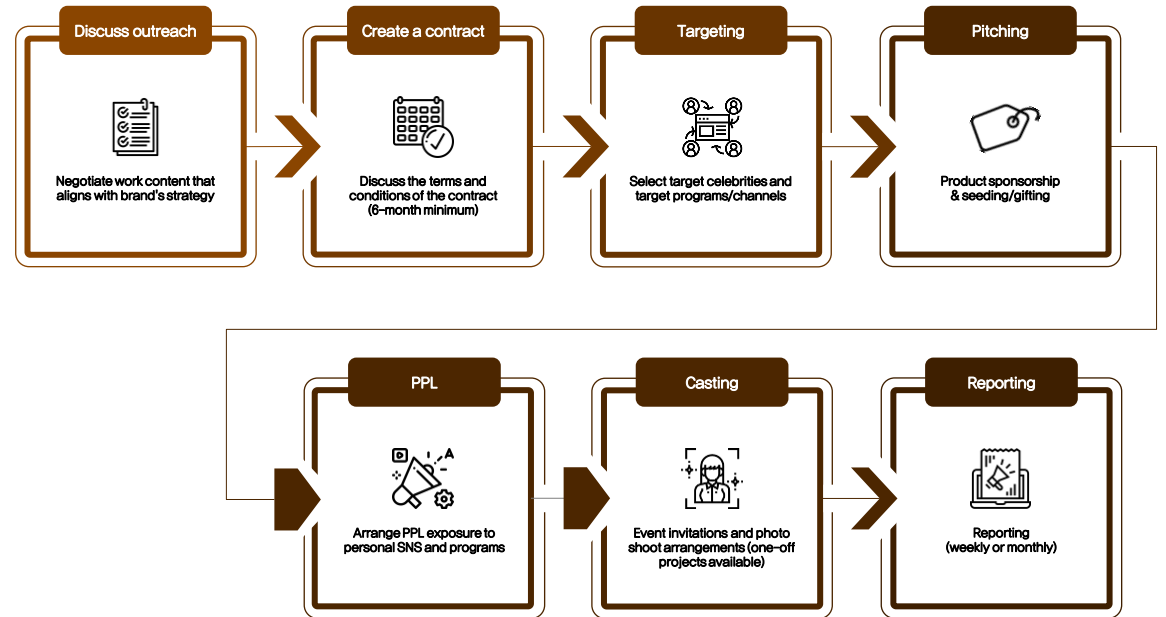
Discuss outreach

Negotiate work content that aligns with brand's strategy

Create a contract

Discuss the terms and conditions of the contract (6-month minimum)

Targeting

Select target celebrities and target programs/channels

Pitching

Product sponsorship & seeding/gifting

PPL

Arrange PPL exposure to personal SNS and programs

Casting

Event invitations and photo shoot arrangements (one-off projects available)

Reporting

Reporting (weekly or monthly)